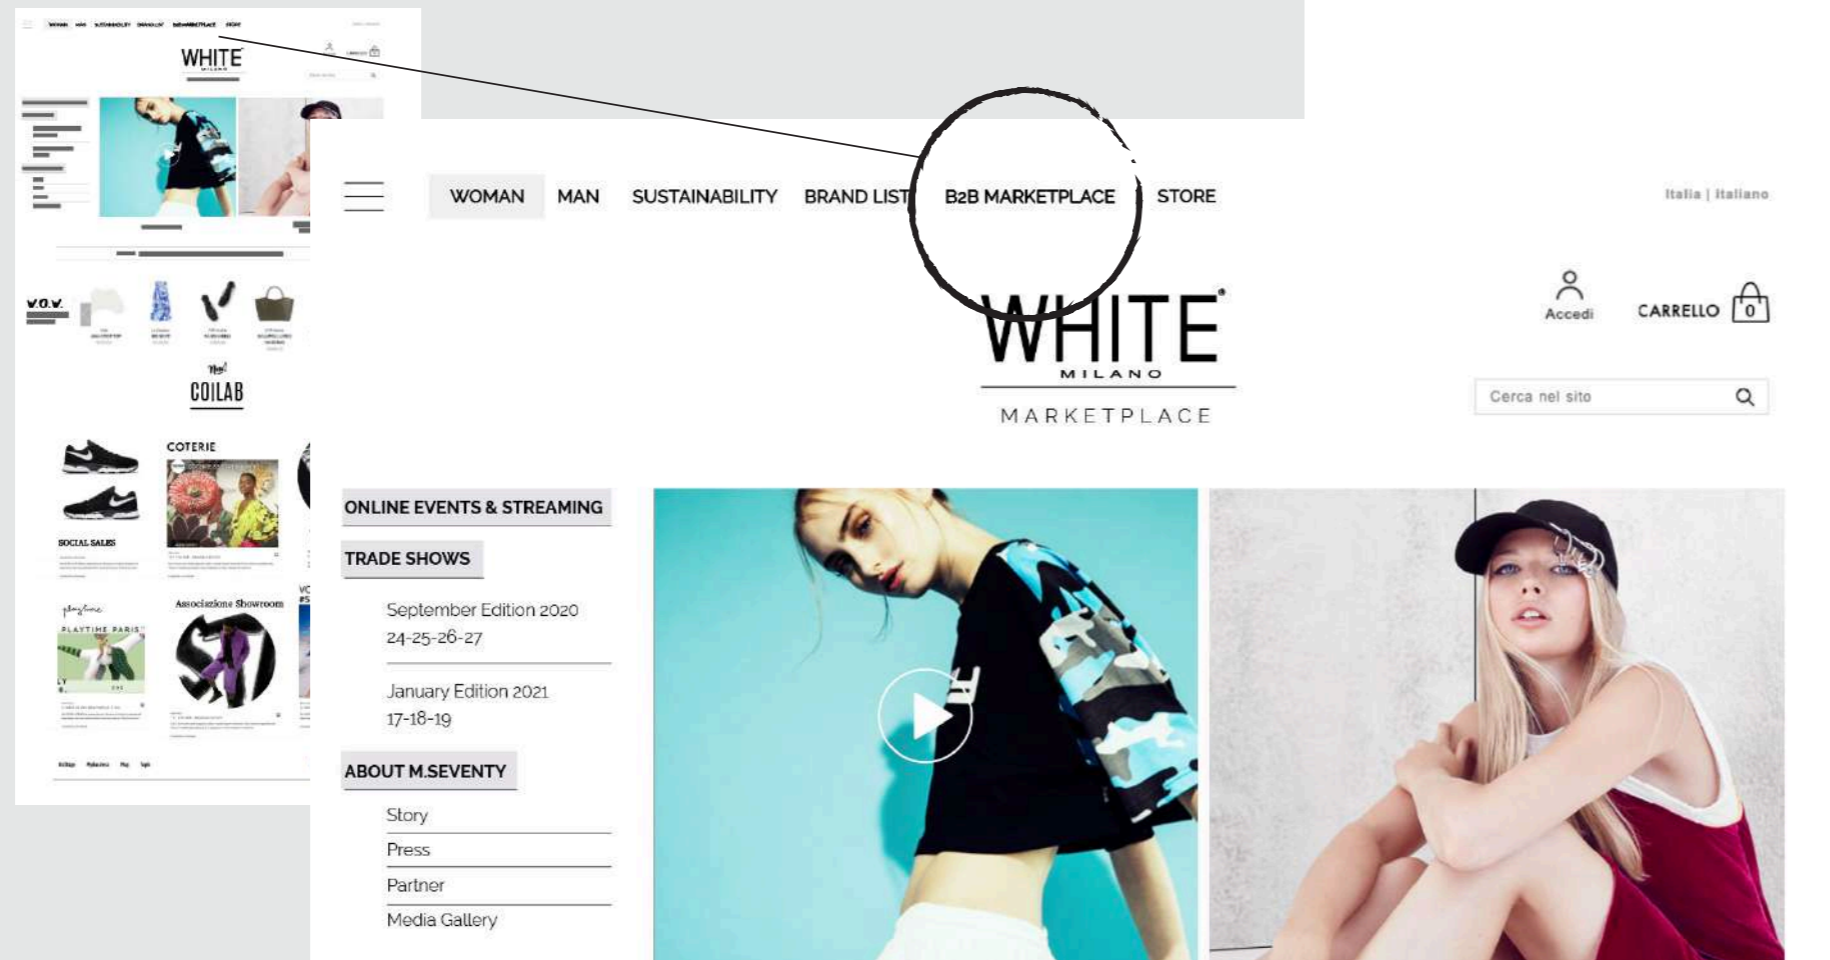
WHITE

V.O.V.

New!
COILAB

COTERIE

SOCIAL SALES

playtime
PLAYTIME PARIS

Associazione Showroom

WOMAN MAN SUSTAINABILITY BRAND LIST B2B MARKETPLACE STORE

Italia | Italiano

WHITE®
MILANO
MARKETPLACE

Accedi

CARRELLO 0

Cerca nel sito

ONLINE EVENTS & STREAMING

TRADE SHOWS

September Edition 2020
24-25-26-27

January Edition 2021
17-18-19

ABOUT M.SEVENTY

Story

Press

Partner

Media Gallery